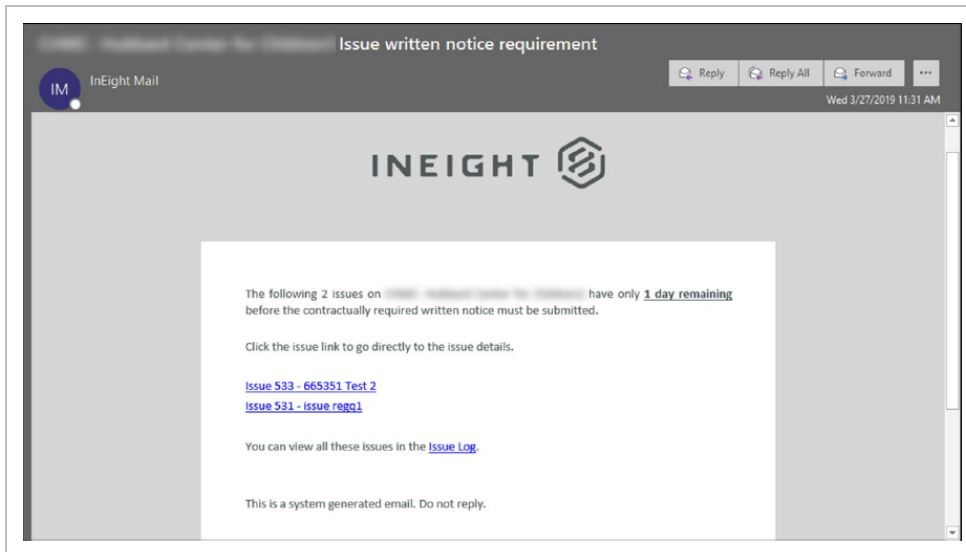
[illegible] Issue written notice requirement

IM InEight Mail

Reply Reply All Forward ...

Wed 3/27/2019 11:31 AM

INEIGHT

The following 2 issues on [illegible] have only 1 day remaining before the contractually required written notice must be submitted.

Click the issue link to go directly to the issue details.

Issue 533 - 665351 Test 2
Issue 531 - issue regq1

You can view all these issues in the Issue Log.

This is a system generated email. Do not reply.